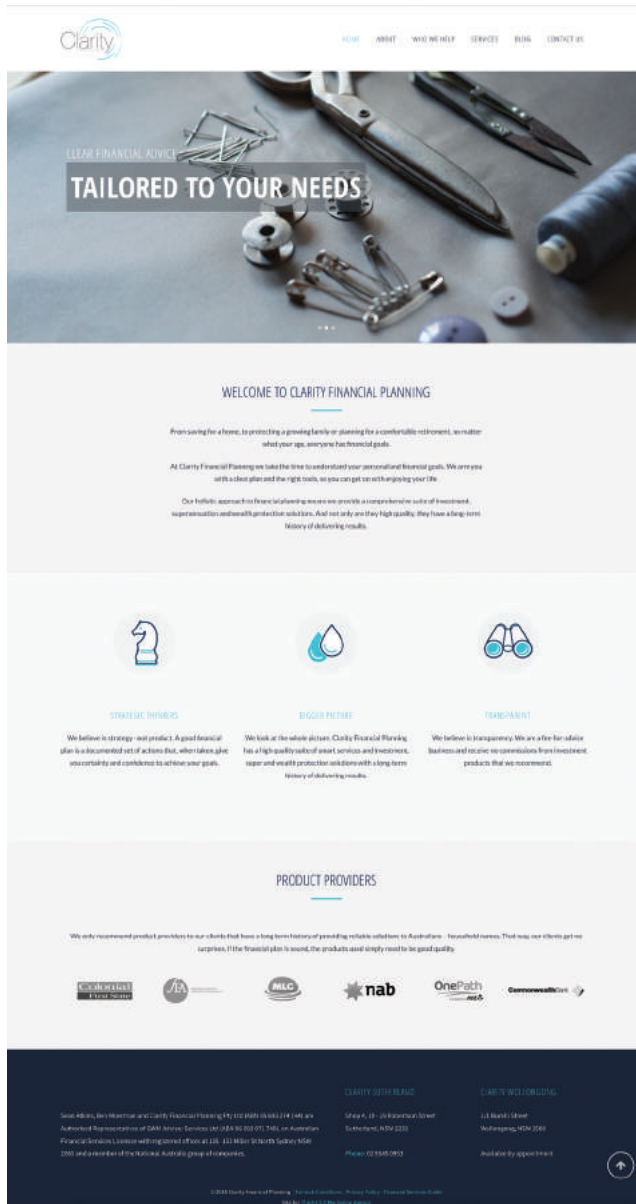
Clarity

HOME ABOUT WHO WE HELP SERVICES BLOG CONTACT US

CLEAR FINANCIAL ADVICE

TAILORED TO YOUR NEEDS

WELCOME TO CLARITY FINANCIAL PLANNING

From saving for a home, to protecting a growing family or planning for a comfortable retirement, no matter what your age, everyone has financial goals.

At Clarity Financial Planning we take the time to understand your personal and financial goals. We arm you with a clear plan and the right tools, so you can get on with enjoying your life.

Our holistic approach to financial planning means we provide a comprehensive suite of investment, superannuation and wealth protection solutions. And not only are they high quality, they have a long-term history of delivering results.

STRATEGIC THINKERS

We believe in strategy - not product. A good financial plan is a documented set of actions that, when taken, give you certainty and confidence to achieve your goals.

BIGGER PICTURE

We look at the whole picture. Clarity Financial Planning has a high quality suite of smart services and investment, super and wealth protection solutions with a long-term history of delivering results.

TRANSPARENT

We believe in transparency. We are a fee-for-advice business and receive no commissions from investment products that we recommend.

PRODUCT PROVIDERS

We only recommend product providers to our clients that have a long-term history of providing reliable solutions to Australians – household names. That way, our clients get no surprises. If the financial plan is sound, the products used simply need to be good quality.

Colonial First State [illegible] MLC nab OnePath CommonwealthBank

Sean Atkins, Ben Moorman and Clarity Financial Planning Pty Ltd (ABN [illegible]) are Authorised Representatives of GWM Adviser Services Ltd (ABN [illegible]), an Australian Financial Services Licensee with registered offices at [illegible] Miller St North Sydney NSW 2060 and a member of the National Australia group of companies.

CLARITY SUTHERLAND

Shop 4, 10 - 16 Robertson Street Sutherland, NSW 2232

Phone: 02 9545 0953

CLARITY WOLLONGONG

1/2 Burelli Street Wollongong, NSW 2500

Available by appointment

©2016 Clarity Financial Planning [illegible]